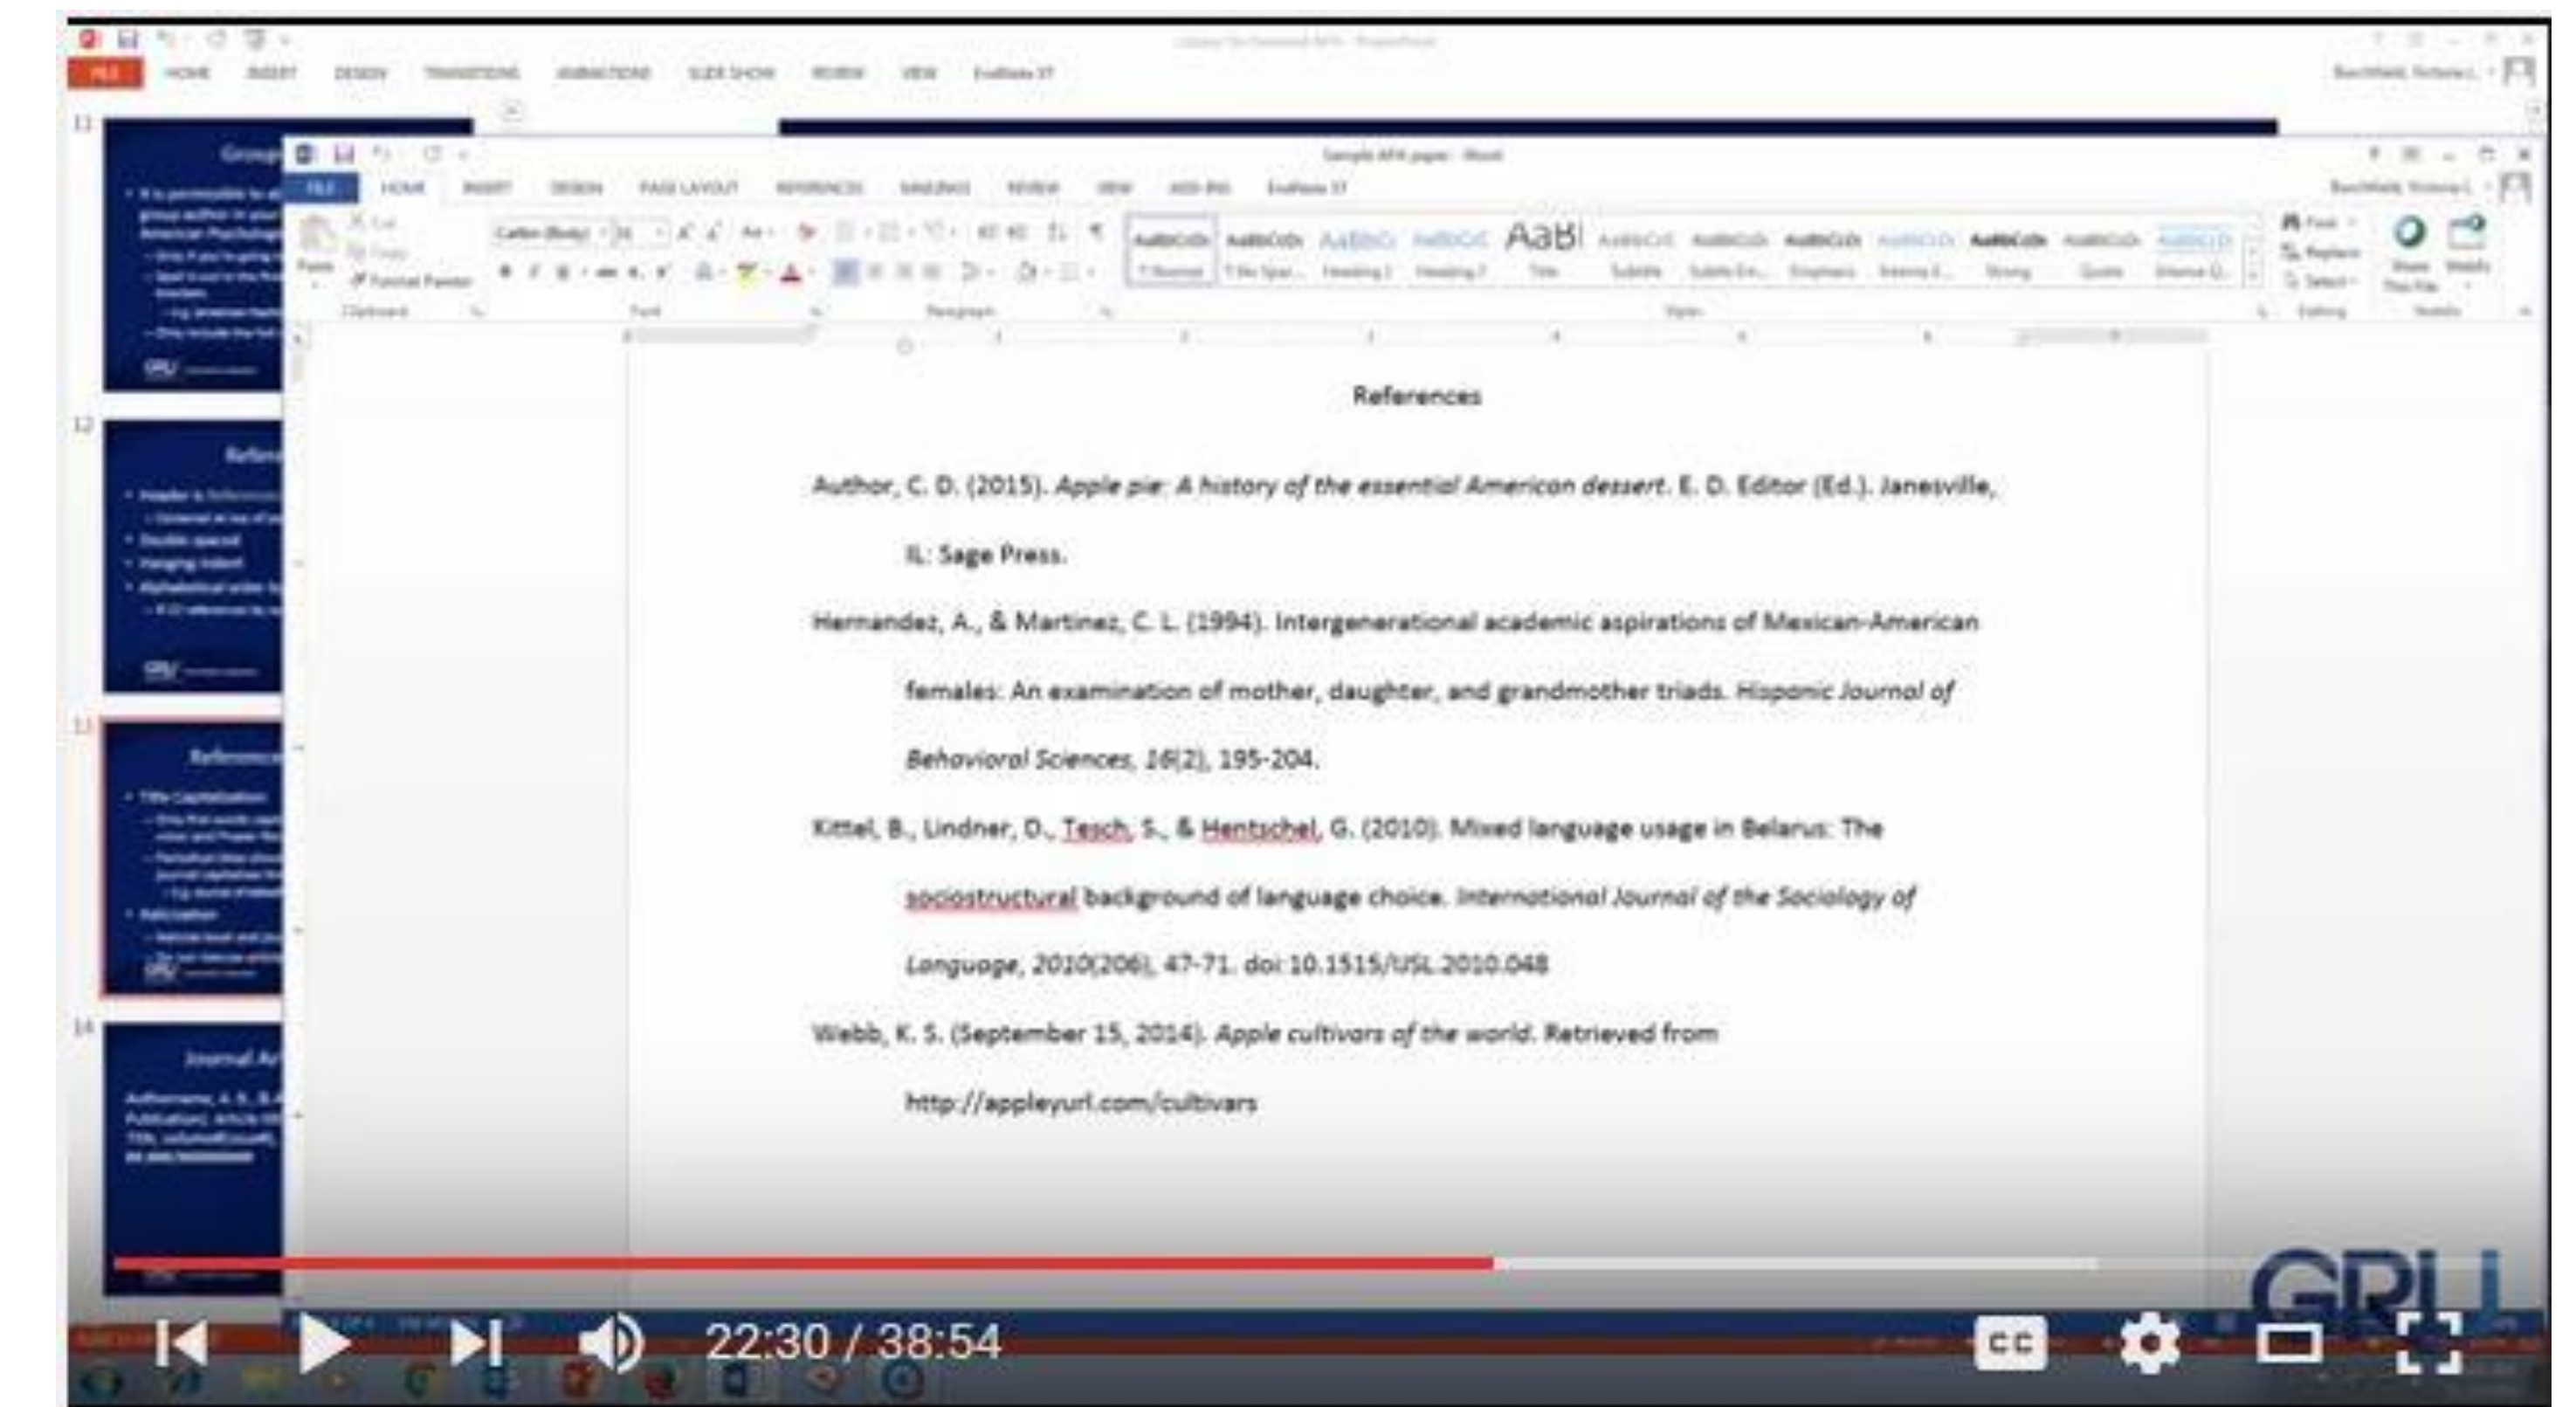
FILE HOME INSERT DESIGN TRANSITIONS ANIMATIONS SLIDE SHOW REVIEW VIEW

11

12

13

14

FILE HOME INSERT DESIGN PAGE LAYOUT REFERENCES MAILINGS REVIEW VIEW

AaBl

References

Author, C. D. (2015). *Apple pie: A history of the essential American dessert.* E. D. Editor (Ed.). Janesville, IL: Sage Press.

Hernandez, A., & Martinez, C. L. (1994). Intergenerational academic aspirations of Mexican-American females: An examination of mother, daughter, and grandmother triads. *Hispanic Journal of Behavioral Sciences, 16*(2), 195-204.

Kittel, B., Lindner, D., Tesch, S., & Hentschel, G. (2010). Mixed language usage in Belarus: The sociostructural background of language choice. *International Journal of the Sociology of Language, 2010*(206), 47-71. doi:10.1515/IJSL.2010.048

Webb, K. S. (September 15, 2014). *Apple cultivars of the world.* Retrieved from http://appleyurl.com/cultivars

22:30 / 38:54

CC

GRU